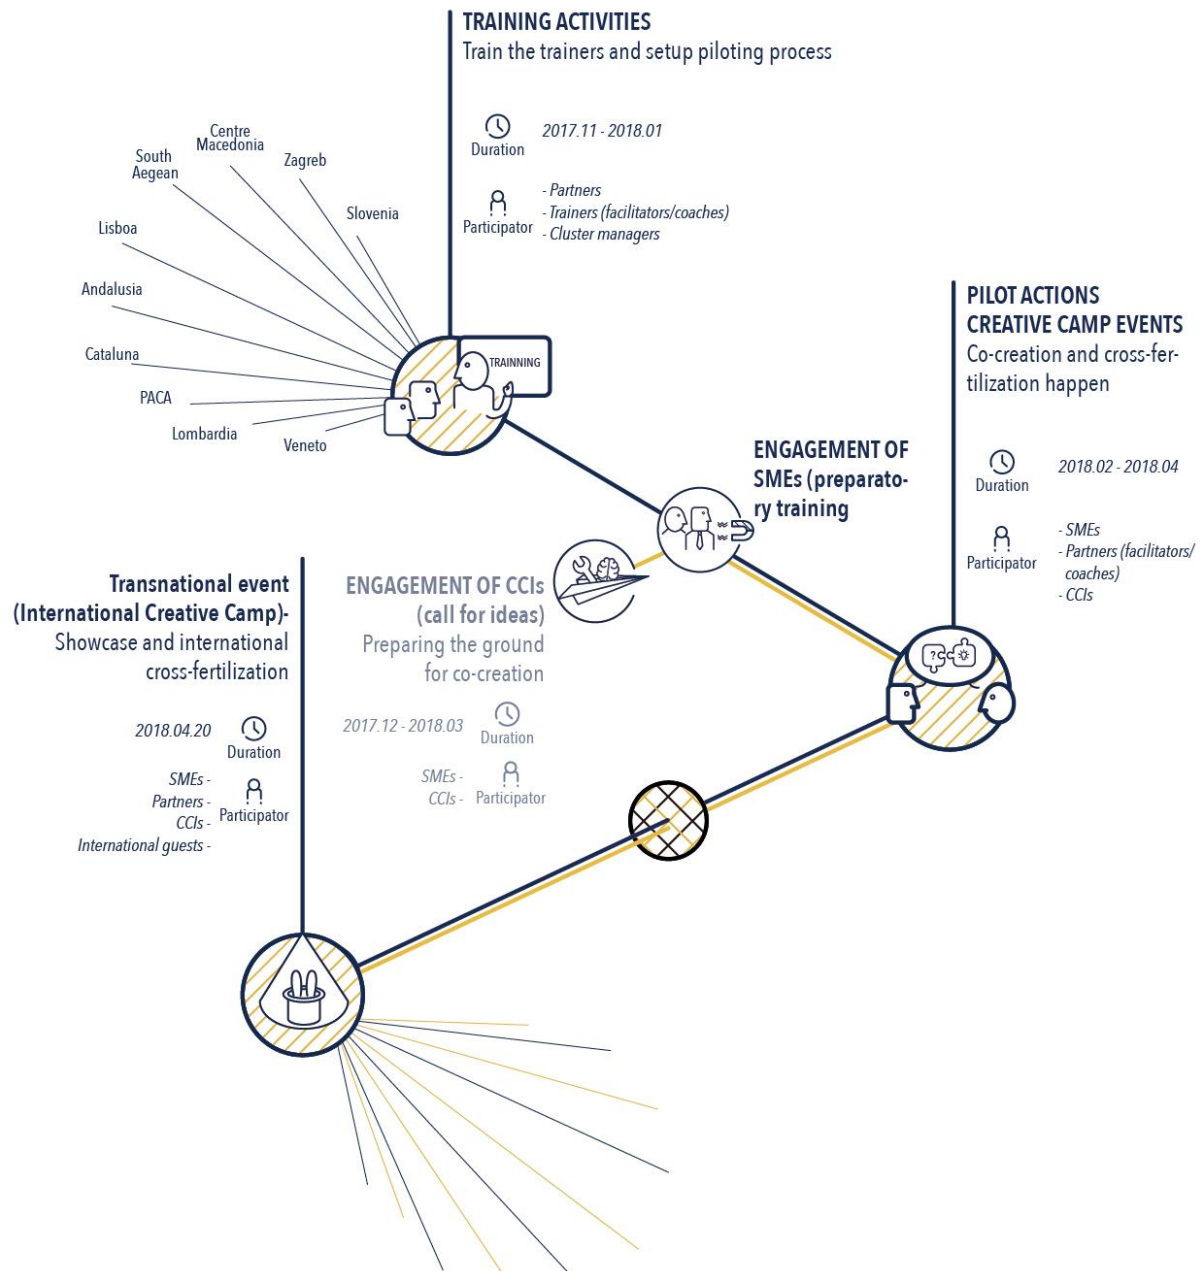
TRAINING ACTIVITIES
Train the trainers and setup piloting process

Duration 2017.11 - 2018.01

Participator
- Partners
- Trainers (facilitators/coaches)
- Cluster managers

Centre Macedonia
South Aegean
Zagreb
Slovenia
Lisboa
Andalusia
Cataluna
PACA
Lombardia
Veneto

TRAINNING

PILOT ACTIONS
CREATIVE CAMP EVENTS
Co-creation and cross-fertilization happen

Duration 2018.02 - 2018.04

Participator
- SMEs
- Partners (facilitators/coaches)
- CCIs

ENGAGEMENT OF SMEs (preparatory training

ENGAGEMENT OF CCIs (call for ideas)
Preparing the ground for co-creation

2017.12 - 2018.03 Duration

SMEs -
CCIs - Participator

Transnational event (International Creative Camp)-
Showcase and international cross-fertilization

2018.04.20 Duration

SMEs -
Partners -
CCIs -
International guests - Participator